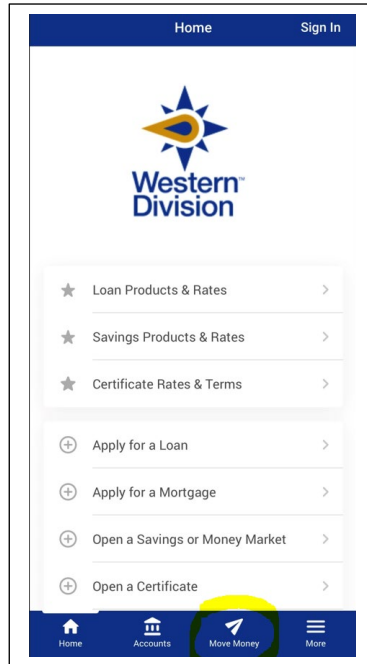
Home Sign In

Western Division

Loan Products & Rates

Savings Products & Rates

Certificate Rates & Terms

Apply for a Loan

Apply for a Mortgage

Open a Savings or Money Market

Open a Certificate

Home Accounts Move Money More